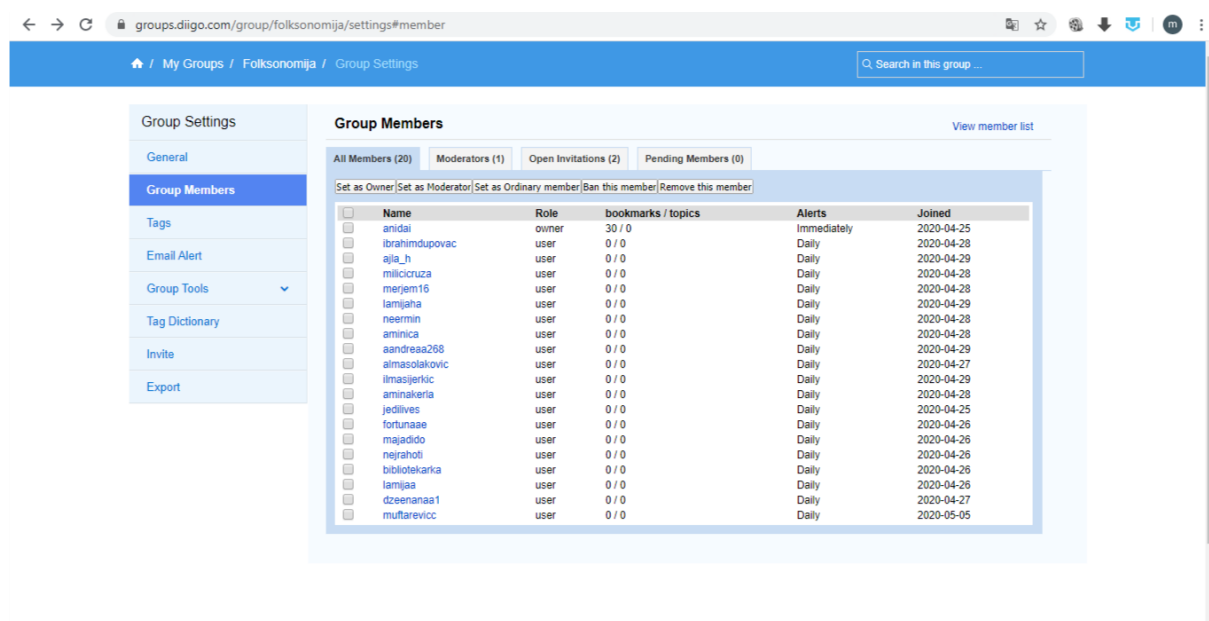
groups.diigo.com/group/folksonomija/settings#member

m

/ My Groups / Folksonomija / Group Settings

Search in this group ...

Group Settings

General

Group Members

Tags

Email Alert

Group Tools

Tag Dictionary

Invite

Export

Group Members

View member list

All Members (20) | Moderators (1) | Open Invitations (2) | Pending Members (0)

Set as Owner | Set as Moderator | Set as Ordinary member | Ban this member | Remove this member

| | Name | Role | bookmarks / topics | Alerts | Joined |
|---|---|---|---|---|---|
| | anidai | owner | 30 / 0 | Immediately | 2020-04-25 |
| | ibrahimdupovac | user | 0 / 0 | Daily | 2020-04-28 |
| | ajla_h | user | 0 / 0 | Daily | 2020-04-29 |
| | milicicruza | user | 0 / 0 | Daily | 2020-04-28 |
| | merjem16 | user | 0 / 0 | Daily | 2020-04-28 |
| | lamijaha | user | 0 / 0 | Daily | 2020-04-29 |
| | neermin | user | 0 / 0 | Daily | 2020-04-28 |
| | aminica | user | 0 / 0 | Daily | 2020-04-28 |
| | aandreaa268 | user | 0 / 0 | Daily | 2020-04-29 |
| | almasolakovic | user | 0 / 0 | Daily | 2020-04-27 |
| | ilmasijerkic | user | 0 / 0 | Daily | 2020-04-29 |
| | aminakerla | user | 0 / 0 | Daily | 2020-04-28 |
| | jedilives | user | 0 / 0 | Daily | 2020-04-25 |
| | fortunaae | user | 0 / 0 | Daily | 2020-04-26 |
| | majadido | user | 0 / 0 | Daily | 2020-04-26 |
| | nejrahoti | user | 0 / 0 | Daily | 2020-04-26 |
| | bibliotekarka | user | 0 / 0 | Daily | 2020-04-26 |
| | lamijaa | user | 0 / 0 | Daily | 2020-04-26 |
| | dzeenanaa1 | user | 0 / 0 | Daily | 2020-04-27 |
| | muftarevicc | user | 0 / 0 | Daily | 2020-05-05 |